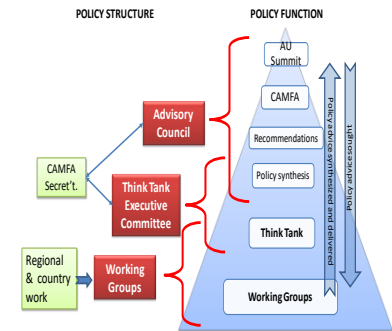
POLICY STRUCTURE

POLICY FUNCTION

AU Summit

CAMFA

Recommendations

Policy synthesis

Think Tank

Working Groups

Advisory Council

CAMFA Secret't.

Think Tank Executive Committee

Regional & country work

Working Groups

Policy advice synthesized and delivered

Policy advice sought